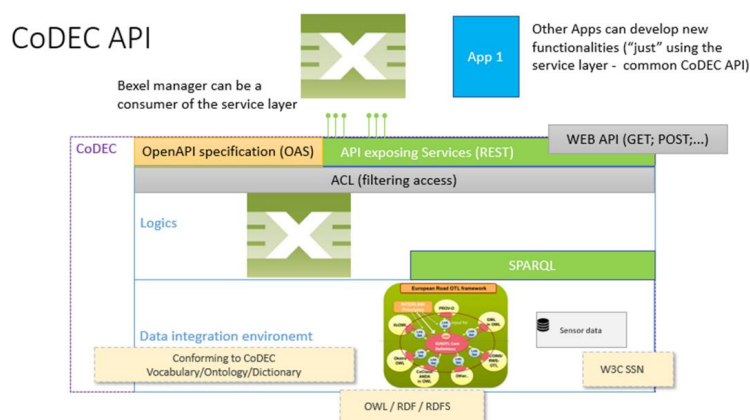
CoDEC API

Bexel manager can be a consumer of the service layer

App 1

Other Apps can develop new functionalities ("just" using the service layer - common CoDEC API)

CoDEC

OpenAPI specification (OAS)

API exposing Services (REST)

WEB API (GET; POST;...)

ACL (filtering access)

Logics

SPARQL

European Road OTL framework

Sensor data

Data integration environemt

Conforming to CoDEC Vocabulary/Ontology/Dictionary

W3C SSN

OWL / RDF / RDFS